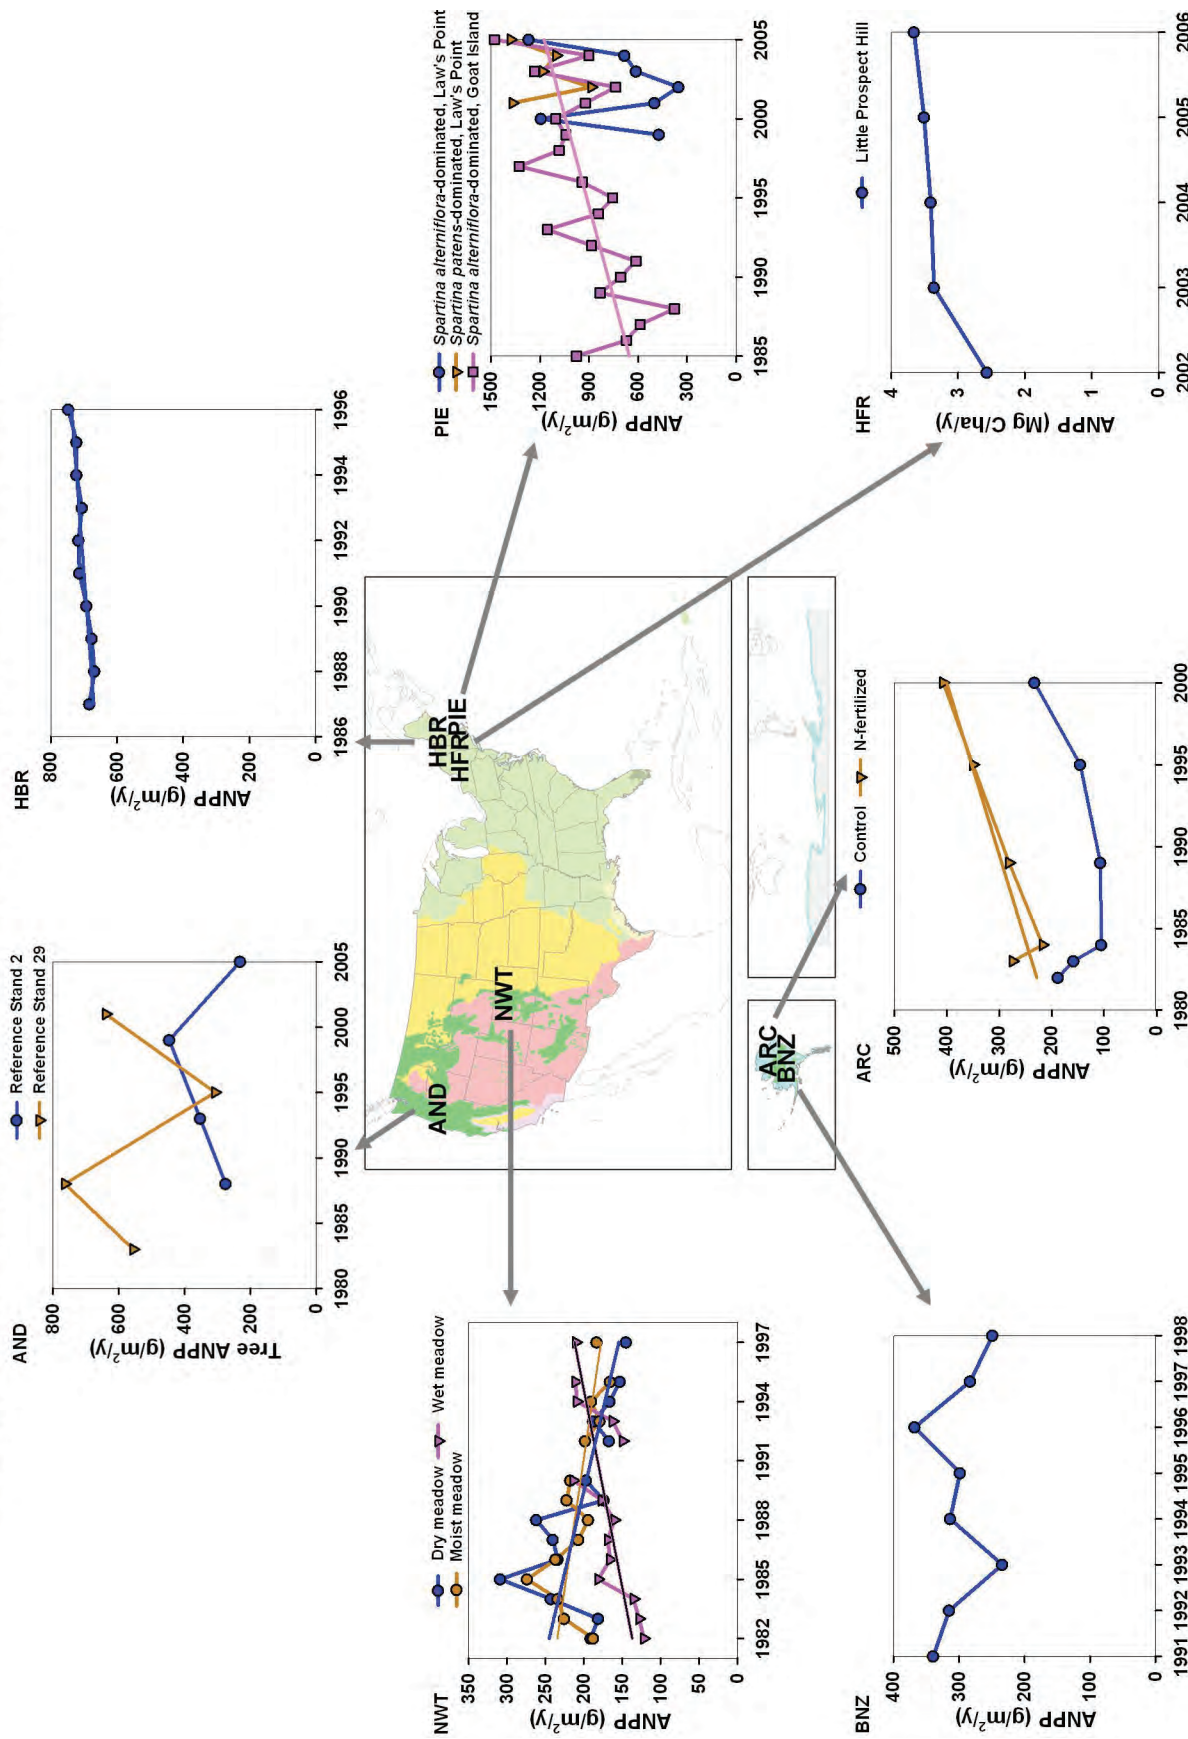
AND
Reference Stand 2
Reference Stand 29
Tree ANPP (g/m²/y)
800
600
400
200
0
1980
1985
1990
1995
2000
2005

HBR
ANPP (g/m²/y)
800
600
400
200
0
1986
1988
1990
1992
1994
1996

PIE
Spartina alterniflora-dominated, Law's Point
Spartina patens-dominated, Law's Point
Spartina alterniflora-dominated, Goat Island
ANPP (g/m²/y)
1500
1200
900
600
300
0
1985
1990
1995
2000
2005

NWT
Dry meadow
Moist meadow
Wet meadow
ANPP (g/m²/y)
350
300
250
200
150
100
50
0
1982
1985
1988
1991
1994
1997

AND
NWT
HBR
HFR
PIE
ARC
BNZ

HFR
Little Prospect Hill
ANPP (Mg C/ha/y)
4
3
2
1
0
2002
2003
2004
2005
2006

ARC
Control
N-fertilized
ANPP (g/m²/y)
500
400
300
200
100
0
1980
1985
1990
1995
2000

BNZ
ANPP (g/m²/y)
400
300
200
100
0
1991
1992
1993
1994
1995
1996
1997
1998